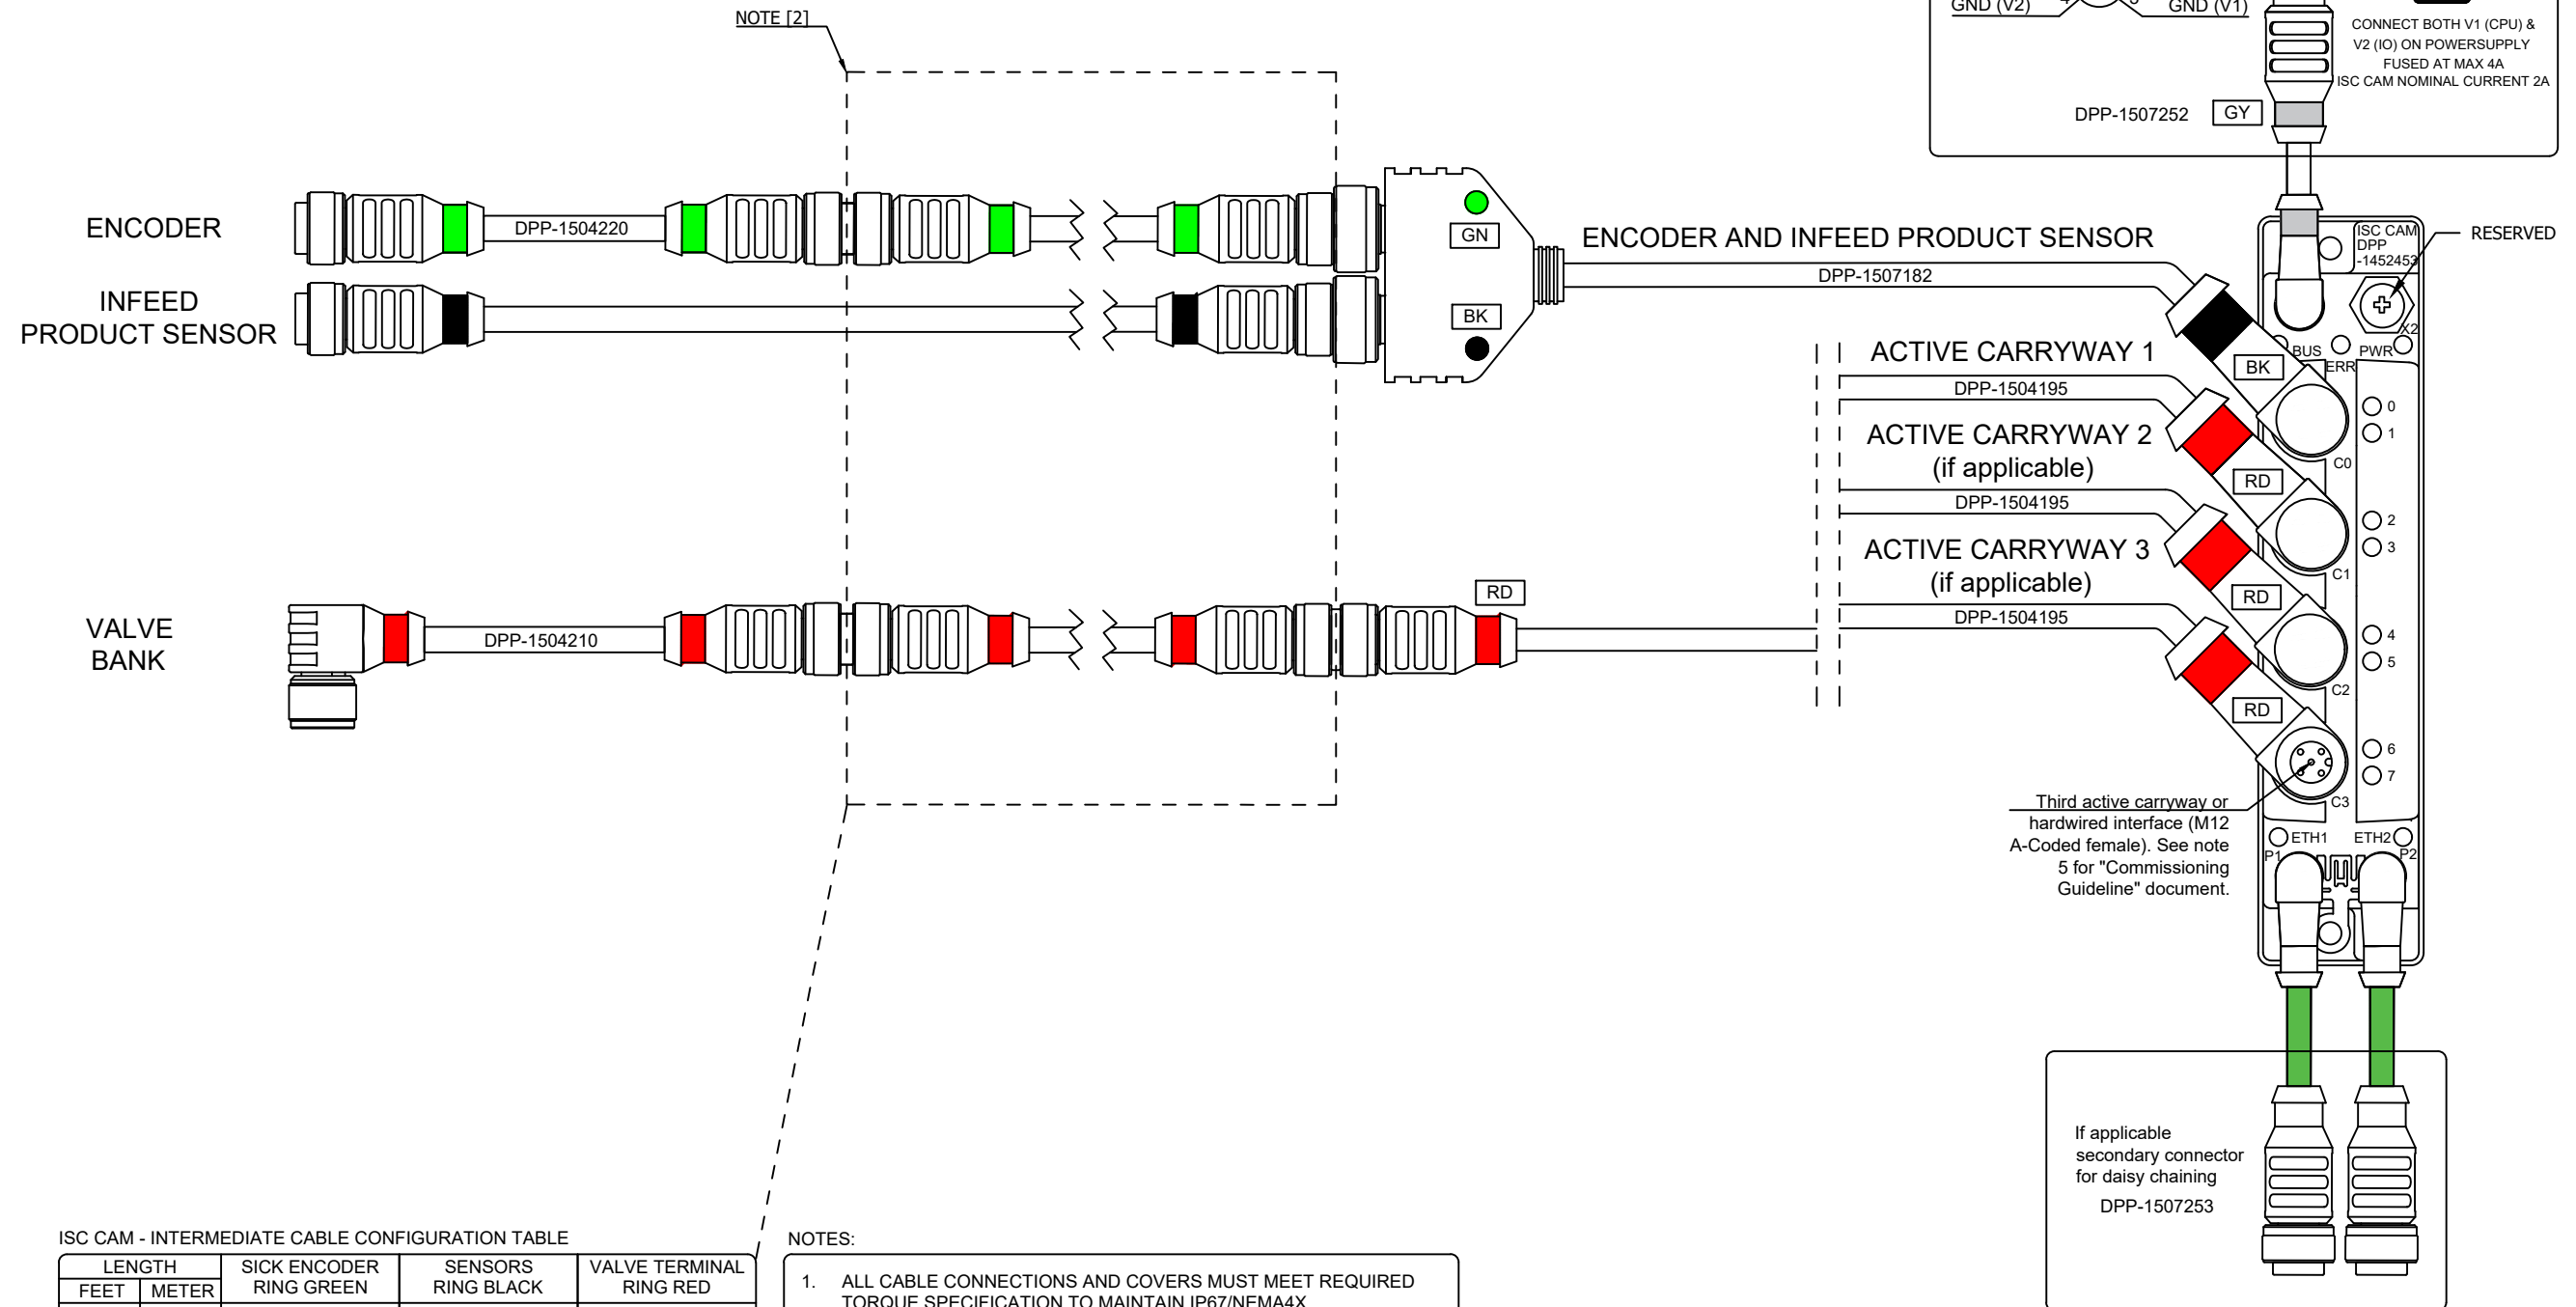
GND (V2)

GND (V1)

CONNECT BOTH V1 (CPU) & V2 (IO) ON POWERSUPPLY FUSED AT MAX 4A ISC CAM NOMINAL CURRENT 2A

DPP-1507252

GY

NOTE [2]

ENCODER

DPP-1504220

INFEED PRODUCT SENSOR

GN

BK

ENCODER AND INFEED PRODUCT SENSOR

DPP-1507182

ISC CAM DPP -1452453

RESERVED

X2

BUS

PWR

ERR

BK

ACTIVE CARRYWAY 1

DPP-1504195

0

1

ACTIVE CARRYWAY 2 (if applicable)

RD

C0

DPP-1504195

2

3

ACTIVE CARRYWAY 3 (if applicable)

C1

RD

DPP-1504195

4

5

C2

RD

6

7

C3

VALVE BANK

DPP-1504210

RD

Third active carryway or hardwired interface (M12 A-Coded female). See note 5 for "Commissioning Guideline" document.

ETH1

ETH2

P1

P2

If applicable secondary connector for daisy chaining

DPP-1507253

ISC CAM - INTERMEDIATE CABLE CONFIGURATION TABLE

| LENGTH | | SICK ENCODER RING GREEN | SENSORS RING BLACK | VALVE TERMINAL RING RED |
|---|---|---|---|---|
| FEET | METER | | | |

NOTES:

1. ALL CABLE CONNECTIONS AND COVERS MUST MEET REQUIRED TORQUE SPECIFICATION TO MAINTAIN IP67/NEMA4X